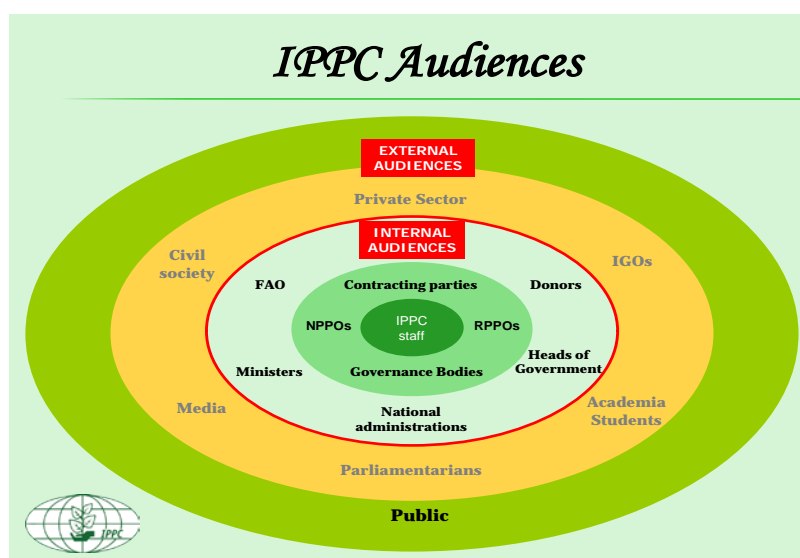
IPPC Audiences

EXTERNAL AUDIENCES

Private Sector

Civil society

IGOs

INTERNAL AUDIENCES

FAO

Contracting parties

Donors

NPPOs

IPPC staff

RPPOs

Ministers

Governance Bodies

Heads of Government

Media

National administrations

Academia Students

Parliamentarians

Public

IPPC